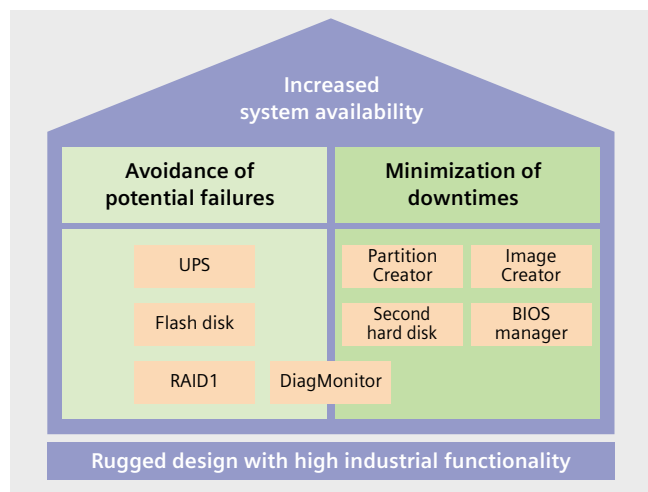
Increased system availability

Avoidance of potential failures

Minimization of downtimes

UPS

Flash disk

RAID1

DiagMonitor

Partition Creator

Image Creator

Second hard disk

BIOS manager

Rugged design with high industrial functionality